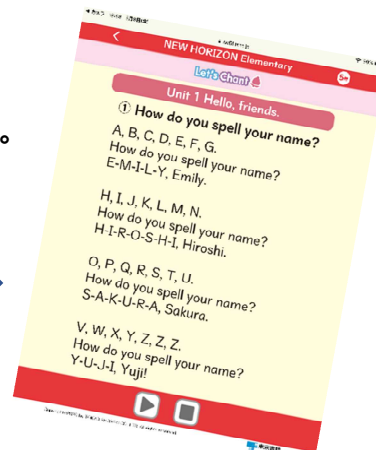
NEW HORIZON Elementary

Let's Chant

Unit 1 Hello, friends.

① How do you spell your name?

A, B, C, D, E, F, G.
How do you spell your name?
E-M-I-L-Y, Emily.

H, I, J, K, L, M, N.
How do you spell your name?
H-I-R-O-S-H-I, Hiroshi.

O, P, Q, R, S, T, U.
How do you spell your name?
S-A-K-U-R-A, Sakura.

V, W, X, Y, Z, Z, Z.
How do you spell your name?
Y-U-J-I, Yuji!